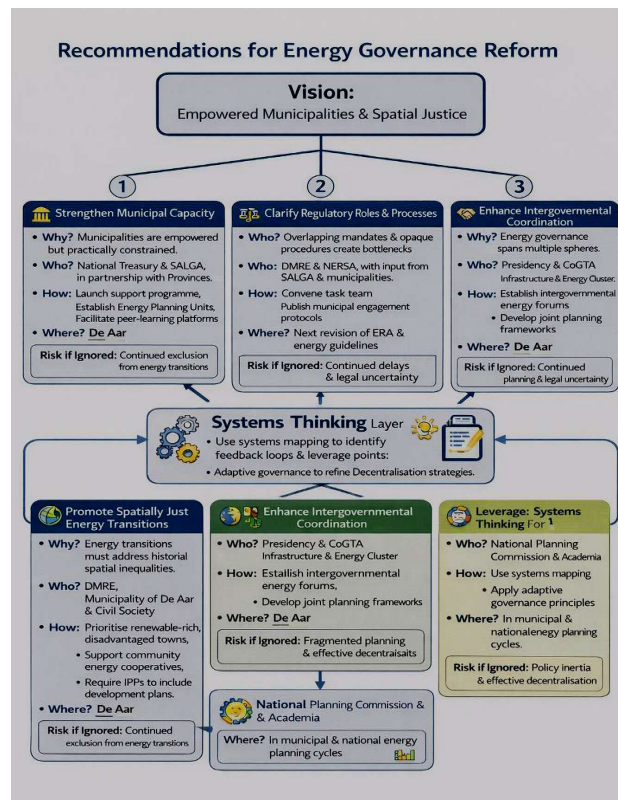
Recommendations for Energy Governance Reform

Vision:
Empowered Municipalities & Spatial Justice

1

Strengthen Municipal Capacity

• Why? Municipalities are empowered but practically constrained.
• Who? National Treasury & SALGA, in partnership with Provinces.
• How: Launch support programme, Establish Energy Planning Units, Facilitate peer-learning platforms
• Where? De Aar

Risk if Ignored: Continued exclusion from energy transitions

2

Clarify Regulatory Roles & Processes

• Who? Overlapping mandates & opaque procedures create bottlenecks
• Who: DMRE & NERSA, with input from SALGA & municipalities.
• How: Convene task team Publish municipal engagement protocols
• Where? Next revision of ERA & energy guidelines

Risk if Ignored: Continued delays & legal uncertainty

3

Enhance Intergovermental Coordination

• Why? Energy governance spans multiple spheres.
• Who? Presidency & CoGTA Infrastructure & Energy Cluster.
• How: Establish intergovernmental energy forums
• Develop joint planning frameworks
• Where? De Aar

Risk if Ignored: Continued planning & legal uncertainty

Systems Thinking Layer

• Use systems mapping to identify feedback loops & leverage points:
• Adaptive governance to refine Decentralisation strategies.

Promote Spatially Just Energy Transitions

• Why? Energy transitions must address historial spatial inequalities.
• Who? DMRE, Municipality of De Aar & Civil Society
• How: Prioritise renewable-rich, disadvantaged towns,
• Support community energy cooperatives,
• Require IPPs to include development plans.
• Where? De Aar

Risk if Ignored: Continued exclusion from energy transtions

Enhance Intergovernmental Coordination

• Who? Presidency & CoGTA Infrastructure & Energy Cluster
• How: Estallish intergovernmental energy forums,
• Develop joint planning frameworks
• Where? De Aar

Risk if Ignored: Fragmented planning & effective decentralsaits

National Planning Commission & & Academia

Where? In municipal & national energy planning cycles

Leverage: Systems Thinking For 1

• Who? National Planning Commission & Academia
• How: Use systems mapping
• Apply adaptive governance principles
• Where? In municipal & nationalenegy planning cycles.

Risk if Ignored: Policy inertia & effective decentralisation